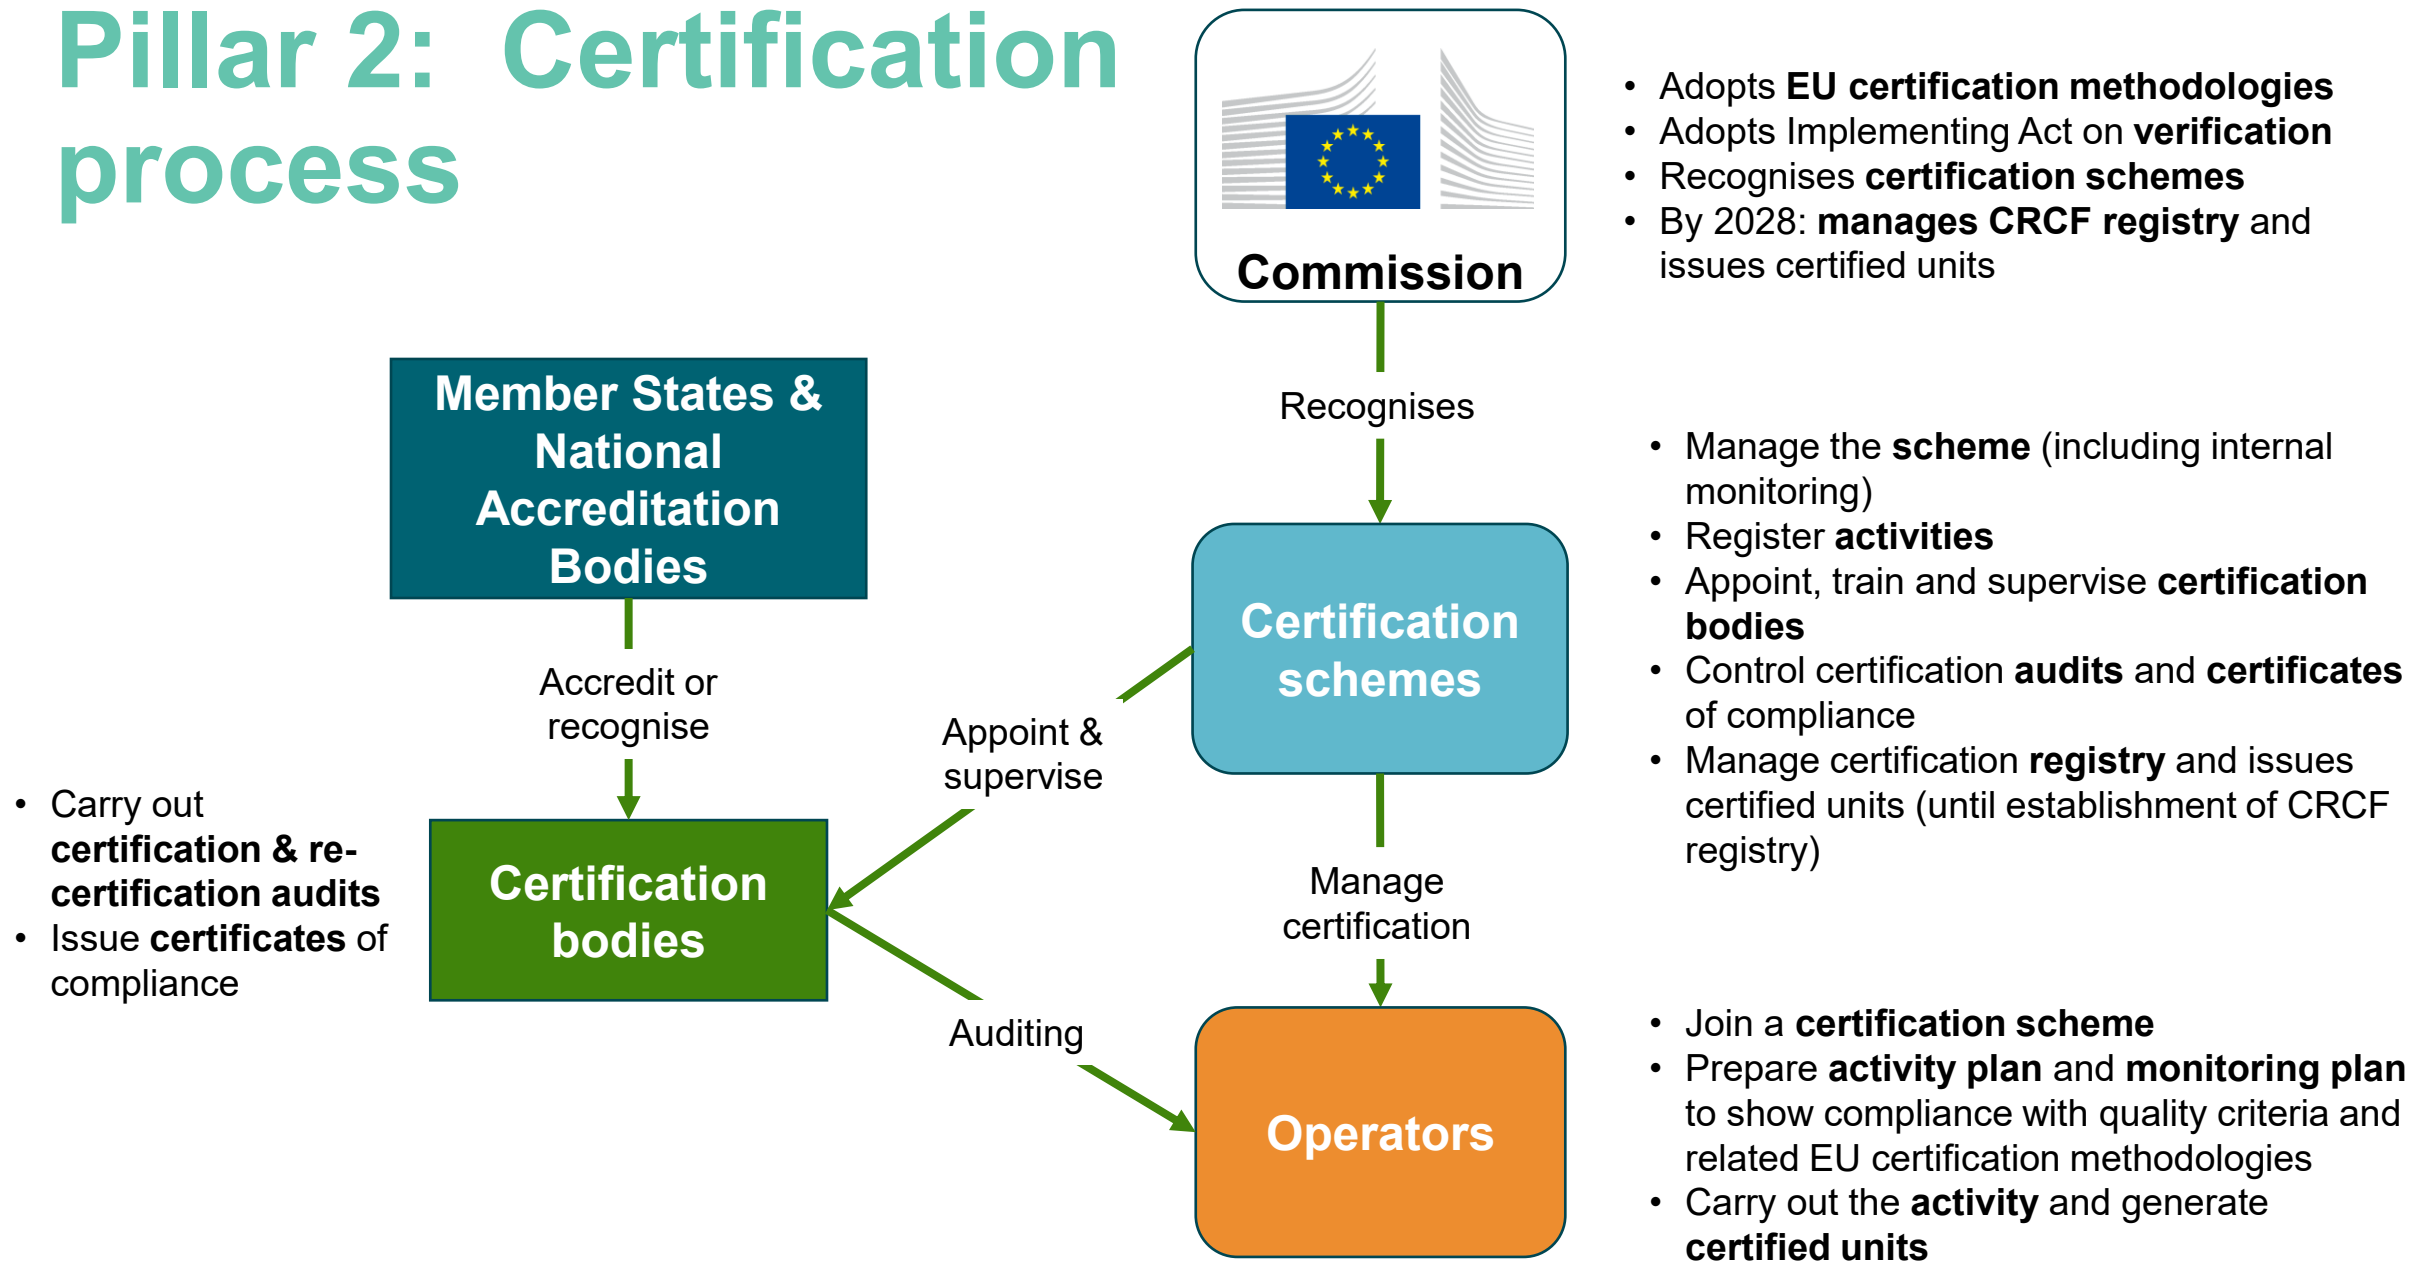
Pillar 2: Certification process

Commission

- Adopts EU certification methodologies
- Adopts Implementing Act on verification
- Recognises certification schemes
- By 2028: manages CRCF registry and issues certified units

Member States & National Accreditation Bodies

Recognises

- Manage the scheme (including internal monitoring)
- Register activities
- Appoint, train and supervise certification bodies
- Control certification audits and certificates of compliance
- Manage certification registry and issues certified units (until establishment of CRCF registry)

Certification schemes

Accredit or recognise

Appoint & supervise

- Carry out certification & re-certification audits
- Issue certificates of compliance

Certification bodies

Manage certification

Auditing

Operators

- Join a certification scheme
- Prepare activity plan and monitoring plan to show compliance with quality criteria and related EU certification methodologies
- Carry out the activity and generate certified units